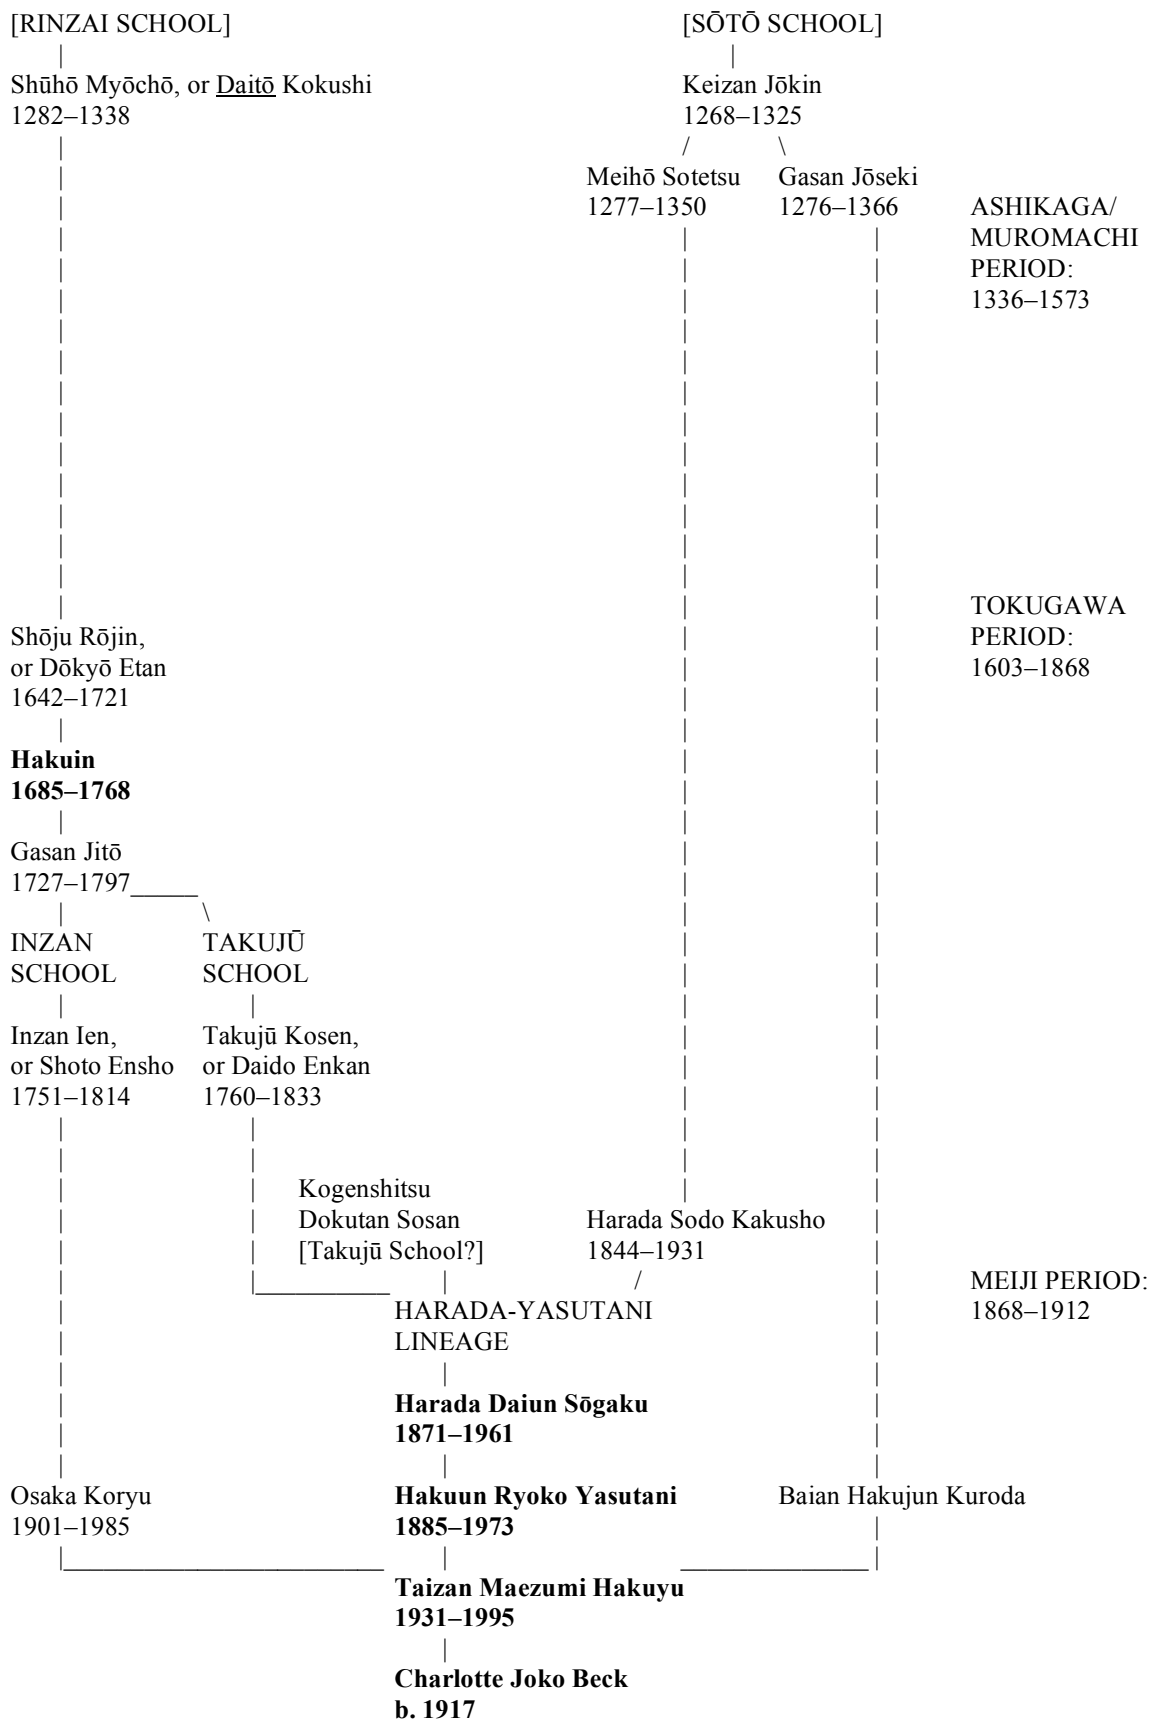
[RINZAI SCHOOL]

Shūhō Myōchō, or Daitō Kokushi
1282–1338

Shōju Rōjin, or Dōkyō Etan
1642–1721

**Hakuin**
**1685–1768**

Gasan Jitō
1727–1797

INZAN SCHOOL

Inzan Ien, or Shoto Ensho
1751–1814

Osaka Koryu
1901–1985

TAKUJŪ SCHOOL

Takujū Kosen, or Daido Enkan
1760–1833

Kogenshitsu Dokutan Sosan
[Takujū School?]

[SŌTŌ SCHOOL]

Keizan Jōkin
1268–1325

Meihō Sotetsu
1277–1350

Harada Sodo Kakusho
1844–1931

Gasan Jōseki
1276–1366

Baian Hakujun Kuroda

HARADA-YASUTANI LINEAGE

**Harada Daiun Sōgaku**
**1871–1961**

**Hakuun Ryoko Yasutani**
**1885–1973**

**Taizan Maezumi Hakuyu**
**1931–1995**

**Charlotte Joko Beck**
**b. 1917**

ASHIKAGA/ MUROMACHI PERIOD: 1336–1573

TOKUGAWA PERIOD: 1603–1868

MEIJI PERIOD: 1868–1912